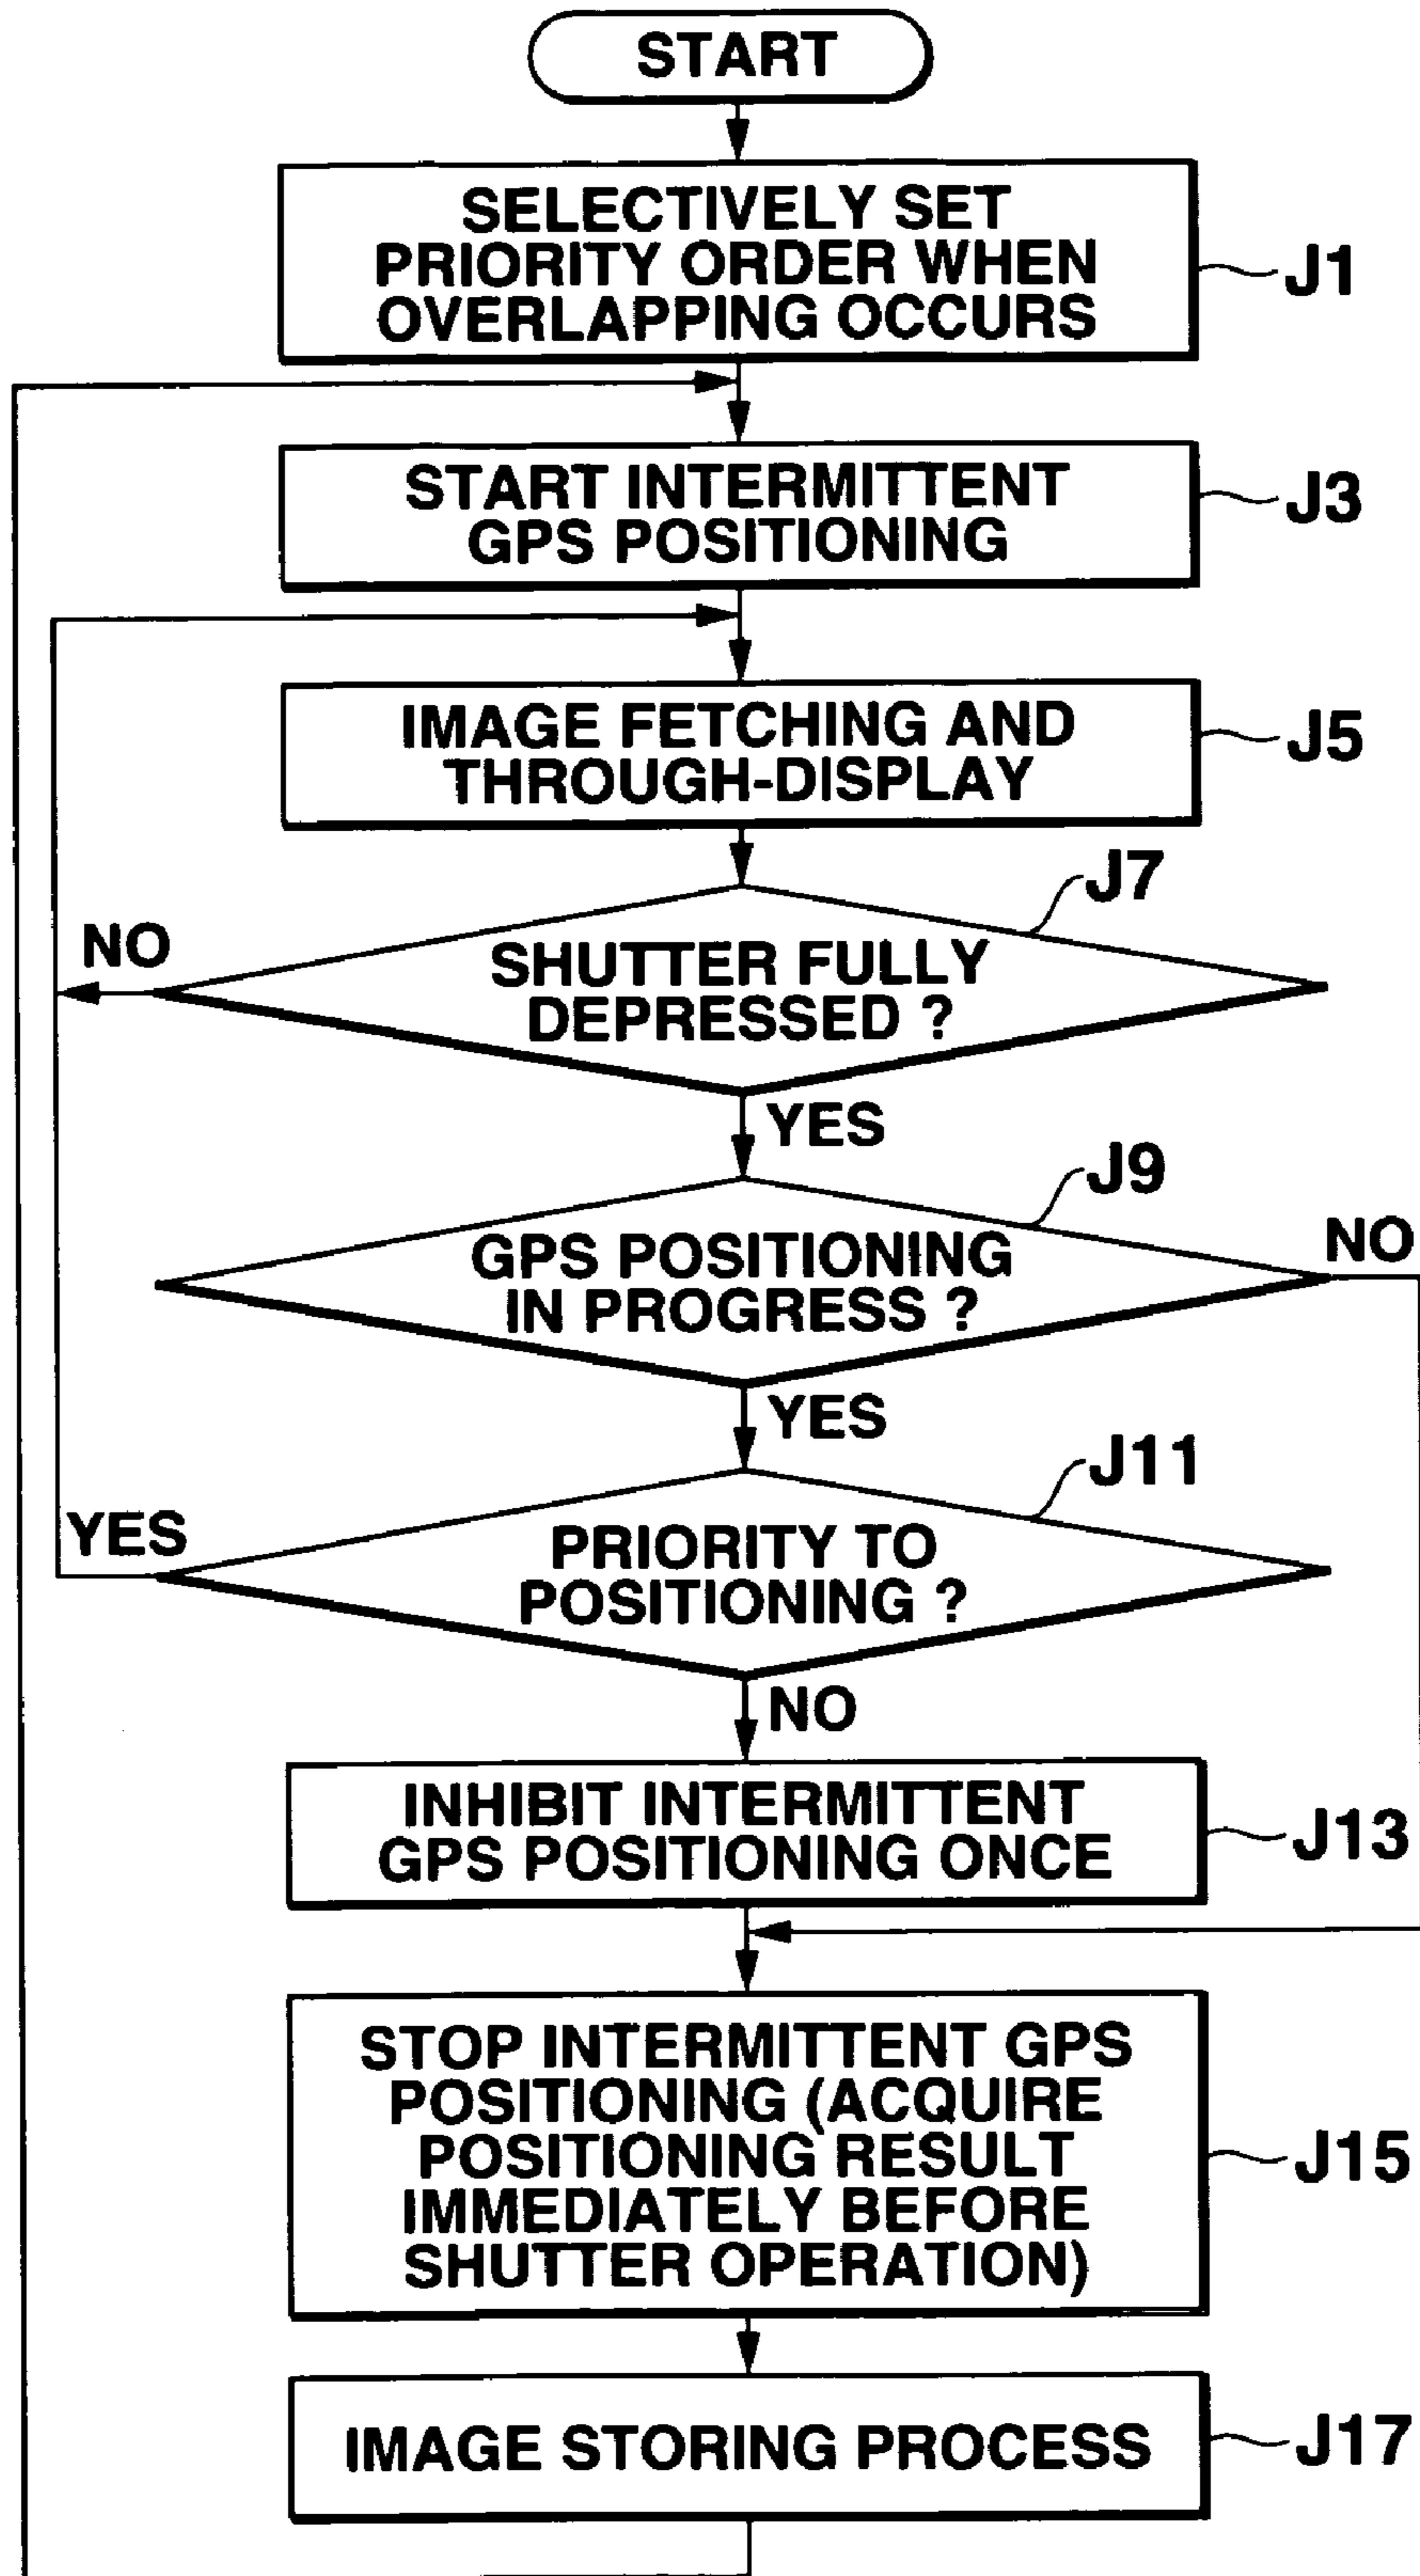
START

SELECTIVELY SET PRIORITY ORDER WHEN OVERLAPPING OCCURS

J1

START INTERMITTENT GPS POSITIONING

J3

IMAGE FETCHING AND THROUGH-DISPLAY

J5

J7

NO

SHUTTER FULLY DEPRESSED ?

YES

J9

NO

GPS POSITIONING IN PROGRESS ?

YES

J11

YES

PRIORITY TO POSITIONING ?

NO

INHIBIT INTERMITTENT GPS POSITIONING ONCE

J13

STOP INTERMITTENT GPS POSITIONING (ACQUIRE POSITIONING RESULT IMMEDIATELY BEFORE SHUTTER OPERATION)

J15

IMAGE STORING PROCESS

J17